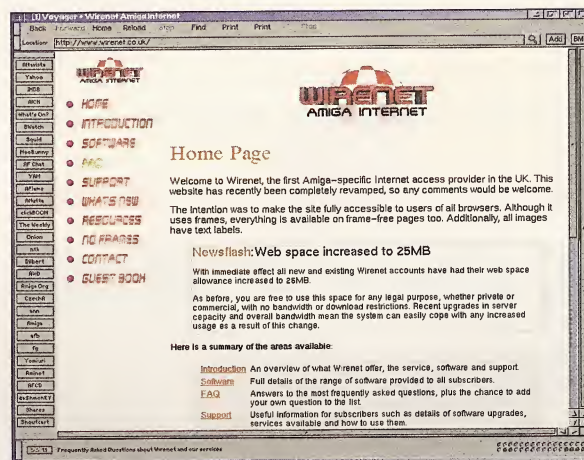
[1] Voyager • Wirenet Amiga Internet

Back Forward Home Reload Stop Find Print Print Pics

Location: http://www.wirenet.co.uk/

Add BM

Altavista
Yahoo
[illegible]
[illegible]
What's On?
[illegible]
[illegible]
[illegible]
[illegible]
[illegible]
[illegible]
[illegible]
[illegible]
The Weekly
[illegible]
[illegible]
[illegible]
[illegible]
Amiga Org
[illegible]
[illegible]
Amiga
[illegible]
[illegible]
Yomiuri
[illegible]
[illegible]
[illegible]
Shares
Shoutcast

WIRENET
AMIGA INTERNET

HOME
INTRODUCTION
SOFTWARE
FAQ
SUPPORT
WHAT'S NEW
RESOURCES
NO FRAMES
CONTACT
GUEST BOOK

WIRENET
AMIGA INTERNET

Home Page

Welcome to Wirenet, the first Amiga-specific Internet access provider in the UK. This website has recently been completely revamped, so any comments would be welcome.

The intention was to make the site fully accessible to users of all browsers. Even though it uses frames, everything is available on frame-free pages too. Additionally, all images have text labels.

Newsflash: Web space increased to 25MB

With immediate effect all new and existing Wirenet accounts have had their web space allowance increased to 25MB.

As before, you are free to use this space for any legal purpose, whether private or commercial, with no bandwidth or download restrictions. Recent upgrades in server capacity and overall bandwidth mean the system can easily cope with any increased usage as a result of this change.

Here is a summary of the areas available:

Introduction An overview of what Wirenet offer, the service, software and support.
Software Full details of the range of software provided to all subscribers.
FAQ Answers to the most frequently asked questions, plus the chance to add your own question to the list.
Support Useful information for subscribers such as details of software upgrades, services available and how to use them.

Frequently Asked Questions about Wirenet and our services